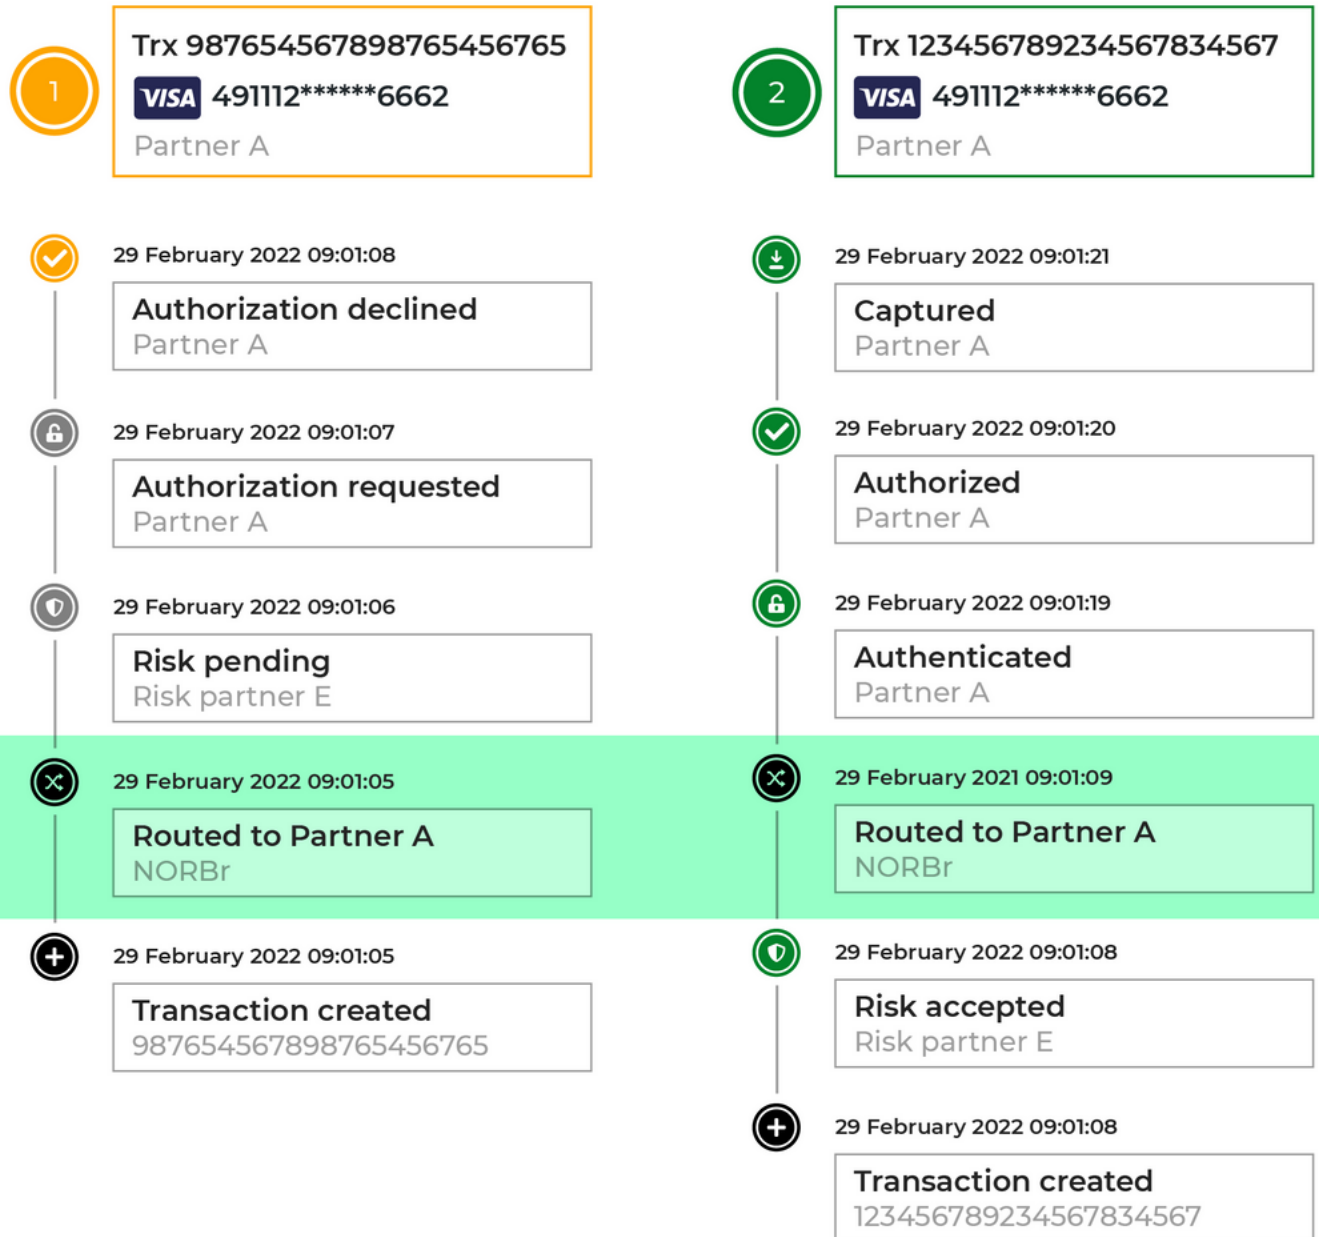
1

Trx 98765456789876545676​5
VISA 491112******6662
Partner A

29 February 2022 09:01:08
Authorization declined
Partner A

29 February 2022 09:01:07
Authorization requested
Partner A

29 February 2022 09:01:06
Risk pending
Risk partner E

29 February 2022 09:01:05
Routed to Partner A
NORBr

29 February 2022 09:01:05
Transaction created
98765456789876545676​5

2

Trx 12345678923456783456​7
VISA 491112******6662
Partner A

29 February 2022 09:01:21
Captured
Partner A

29 February 2022 09:01:20
Authorized
Partner A

29 February 2022 09:01:19
Authenticated
Partner A

29 February 2021 09:01:09
Routed to Partner A
NORBr

29 February 2022 09:01:08
Risk accepted
Risk partner E

29 February 2022 09:01:08
Transaction created
12345678923456783456​7